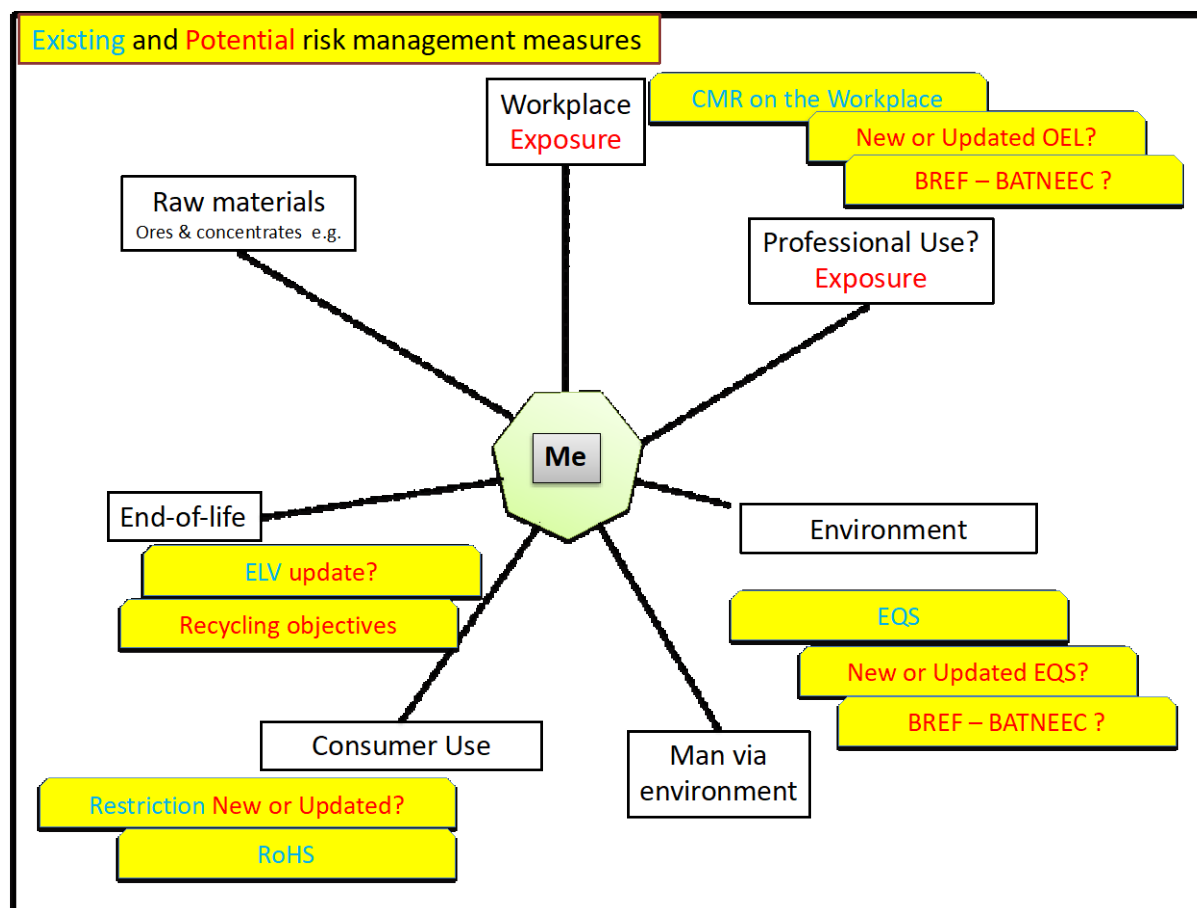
Existing and Potential risk management measures

Workplace
Exposure

CMR on the Workplace

New or Updated OEL?

BREF – BATNEEC ?

Raw materials
Ores & concentrates e.g.

Professional Use?
Exposure

Me

End-of-life

ELV update?

Recycling objectives

Environment

EQS

New or Updated EQS?

BREF – BATNEEC ?

Consumer Use

Man via environment

Restriction New or Updated?

RoHS